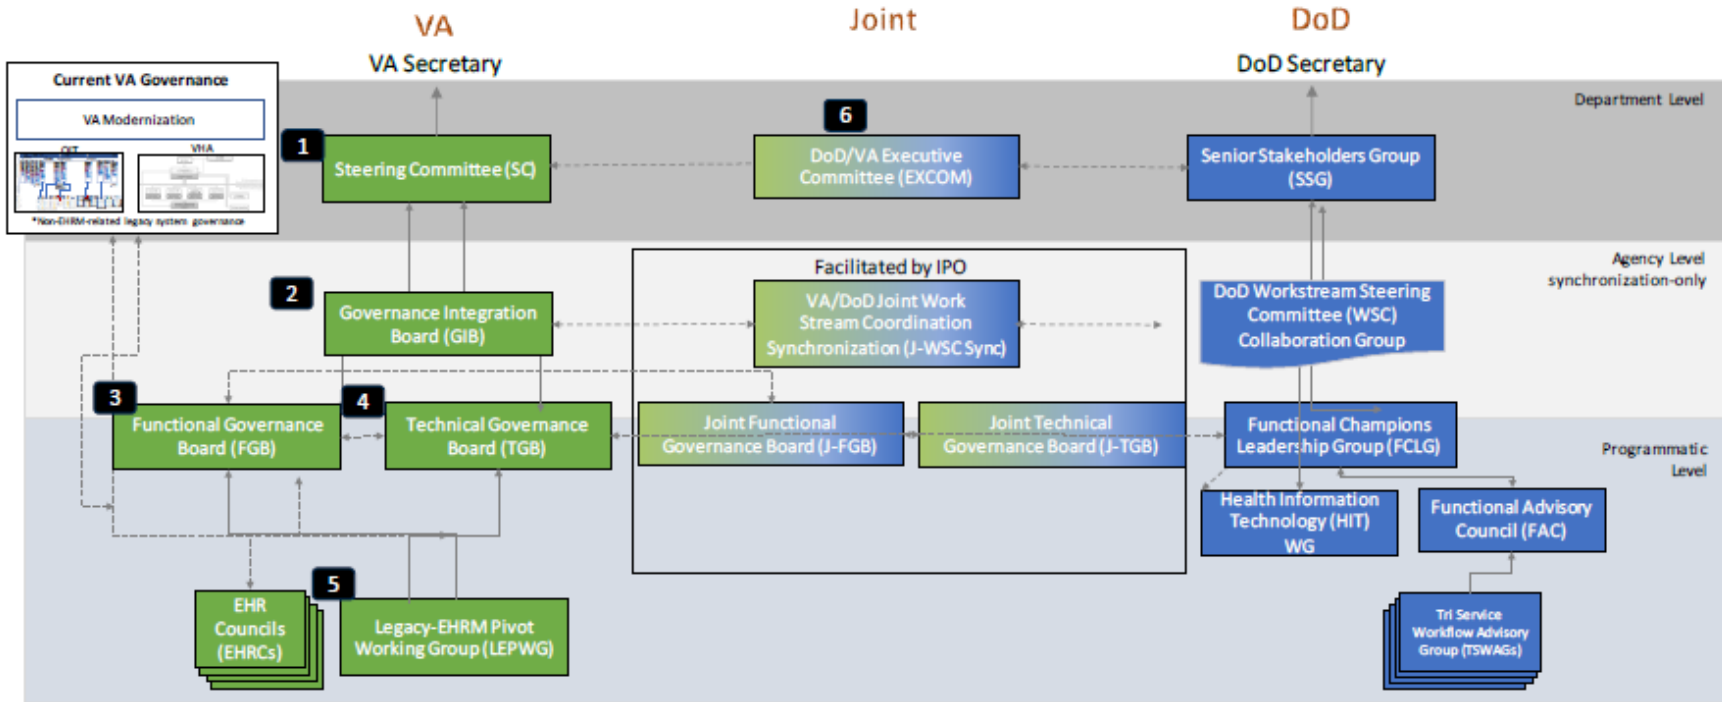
VA

Joint

DoD

VA Secretary

DoD Secretary

Current VA Governance

VA Modernization

OIT

VHA

*Non-EHRM-related legacy system governance

Department Level

1

Steering Committee (SC)

6

DoD/VA Executive Committee (EXCOM)

Senior Stakeholders Group (SSG)

Agency Level synchronization-only

2

Governance Integration Board (GIB)

Facilitated by IPO

VA/DoD Joint Work Stream Coordination Synchronization (J-WSC Sync)

DoD Workstream Steering Committee (WSC) Collaboration Group

3

Functional Governance Board (FGB)

4

Technical Governance Board (TGB)

Joint Functional Governance Board (J-FGB)

Joint Technical Governance Board (J-TGB)

Functional Champions Leadership Group (FCLG)

Programmatic Level

Health Information Technology (HIT) WG

Functional Advisory Council (FAC)

EHR Councils (EHRCs)

5

Legacy-EHRM Pivot Working Group (LEPWG)

Tri Service Workflow Advisory Group (TSWAGs)